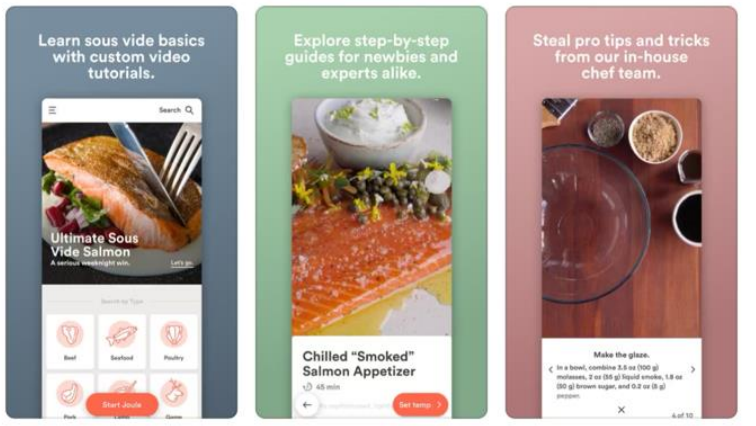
Learn sous vide basics with custom video tutorials.

Search

Ultimate Sous Vide Salmon
A serious weeknight win.

Let's go

Search by Type

Beef

Seafood

Poultry

Pork

Lamb

Game

Start Joule

Explore step-by-step guides for newbies and experts alike.

Chilled "Smoked" Salmon Appetizer

45 min

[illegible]

Set temp

Steal pro tips and tricks from our in-house chef team.

Make the glaze.

In a bowl, combine 3.5 oz (100 g) molasses, 2 oz (55 g) liquid smoke, 1.8 oz (50 g) brown sugar, and 0.2 oz (5 g) pepper.

4 of 10